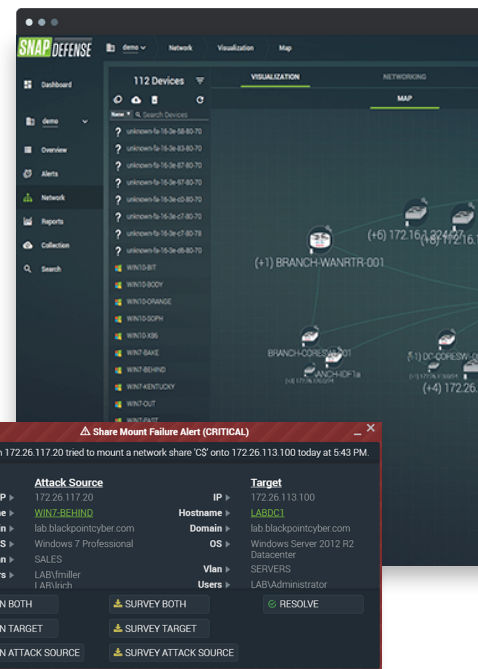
SNAP DEFENSE

demo

Network

Visualization

Map

Dashboard

demo

Overview

Alerts

Network

Reports

Collection

Search

112 Devices

Search Devices

? unknown-fa-16-3e-58-80-70

? unknown-fa-16-3e-83-80-70

? unknown-fa-16-3e-96-80-70

? unknown-fa-16-3e-97-80-70

? unknown-fa-16-3e-c0-80-70

? unknown-fa-16-3e-c7-80-70

? unknown-fa-16-3e-c7-80-70

? unknown-fa-16-3e-d6-80-70

WIN10-BIT

WIN10-BODY

WIN10-ORANGE

WIN10-SOPH

WIN10-X86

WIN7-BAKE

WIN7-BEHIND

WIN7-KENTUCKY

WIN7-OUT

WIN7-FAST

VISUALIZATION

NETWORKING

MAP

(+1) BRANCH-WANRTR-001

(+6) 172.16.1.224/27

(+8) 172.16.

BRANCH-CORESW-001

BRANCH-IDF1a

(+1) DC-CORESW-001

(+4) 172.26.

⚠ Share Mount Failure Alert (CRITICAL)

n 172.26.117.20 tried to mount a network share 'C$' onto 172.26.113.100 today at 5:43 PM.

Attack Source

P ▸ 172.26.117.20

ne ▸ WIN7-BEHIND

n ▸ lab.blackpointcyber.com

S ▸ Windows 7 Professional

n ▸ SALES

rs ▸ LAB\fmiller LAB\lrich

Target

IP ▸ 172.26.113.100

Hostname ▸ LABDC1

Domain ▸ lab.blackpointcyber.com

OS ▸ Windows Server 2012 R2 Datacenter

Vlan ▸ SERVERS

Users ▸ LAB\Administrator

N BOTH

SURVEY BOTH

RESOLVE

N TARGET

SURVEY TARGET

N ATTACK SOURCE

SURVEY ATTACK SOURCE